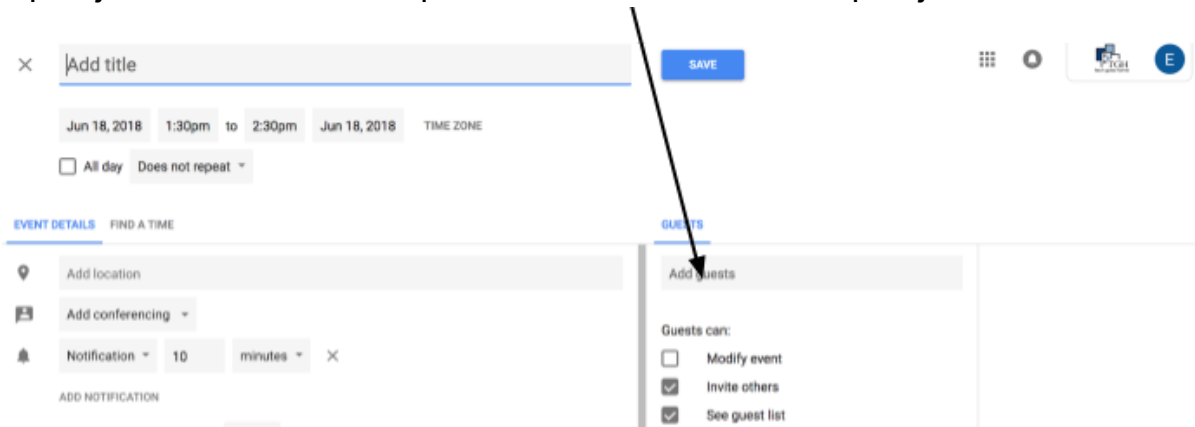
Add title

SAVE

E

Jun 18, 2018 1:30pm to 2:30pm Jun 18, 2018 TIME ZONE

All day Does not repeat

EVENT DETAILS FIND A TIME

GUESTS

Add location

Add guests

Add conferencing

Guests can:

Notification 10 minutes

Modify event

Invite others

ADD NOTIFICATION

See guest list